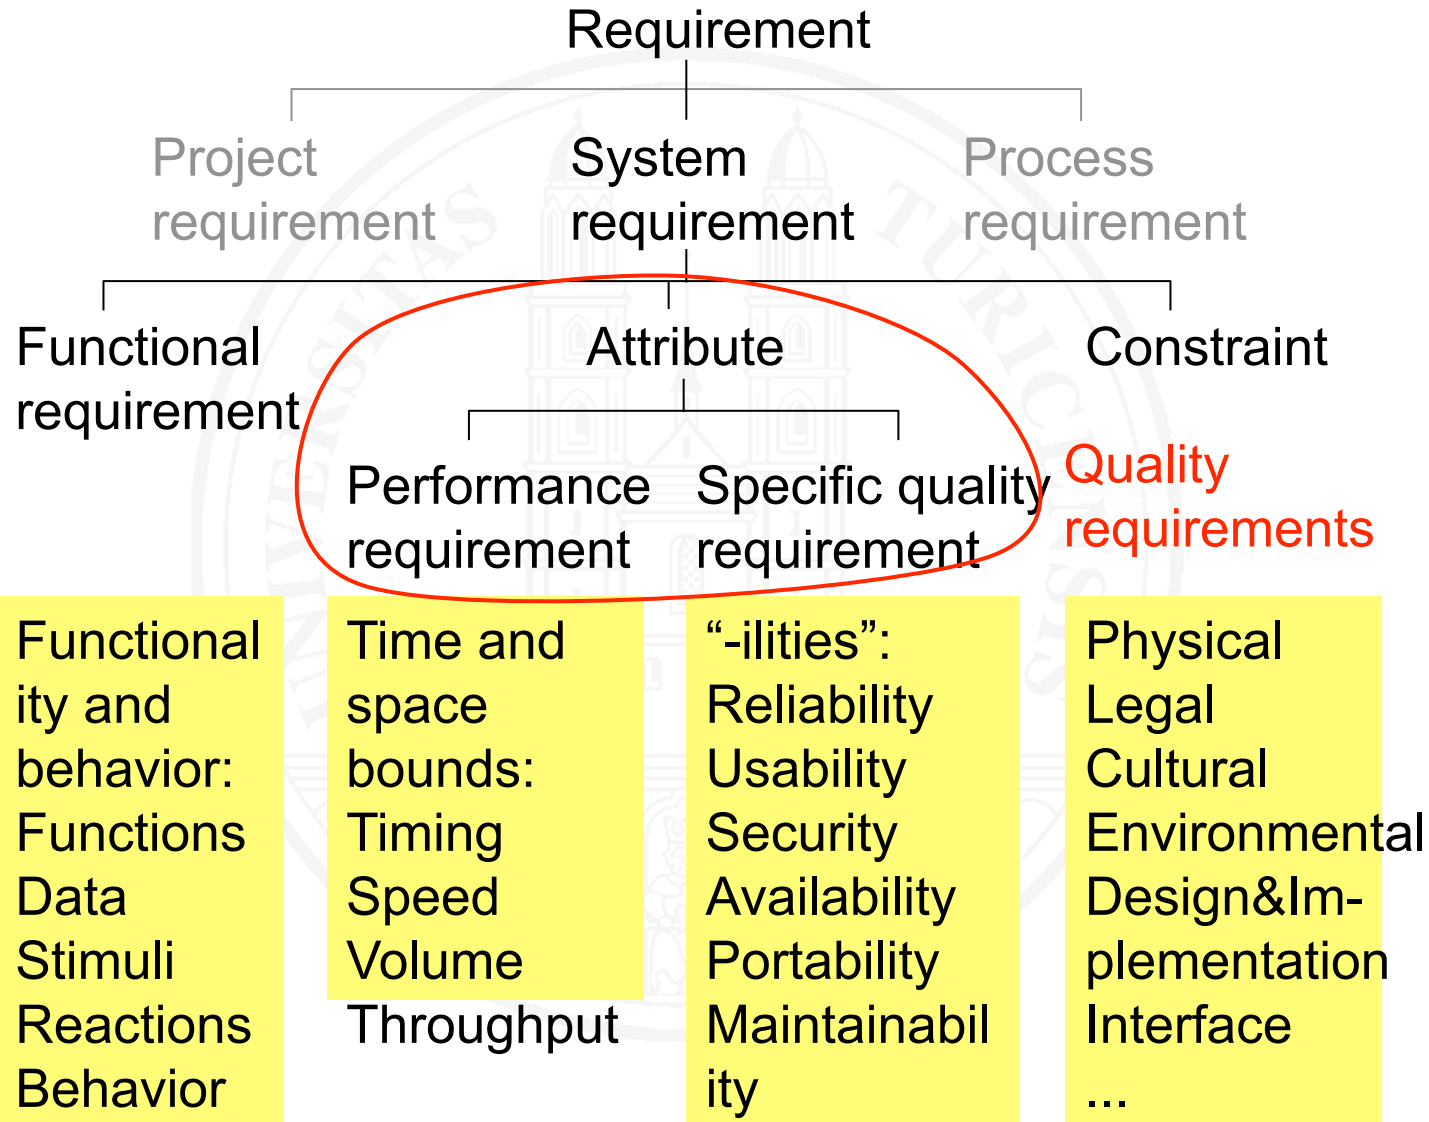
Requirement

Project requirement

System requirement

Process requirement

Functional requirement

Attribute

Constraint

Performance requirement

Specific quality requirement

Quality requirements

Functionality and behavior:
Functions
Data
Stimuli
Reactions
Behavior

Time and space bounds:
Timing
Speed
Volume
Throughput

“-ilities”:
Reliability
Usability
Security
Availability
Portability
Maintainability

Physical
Legal
Cultural
Environmental
Design&Implementation
Interface
...